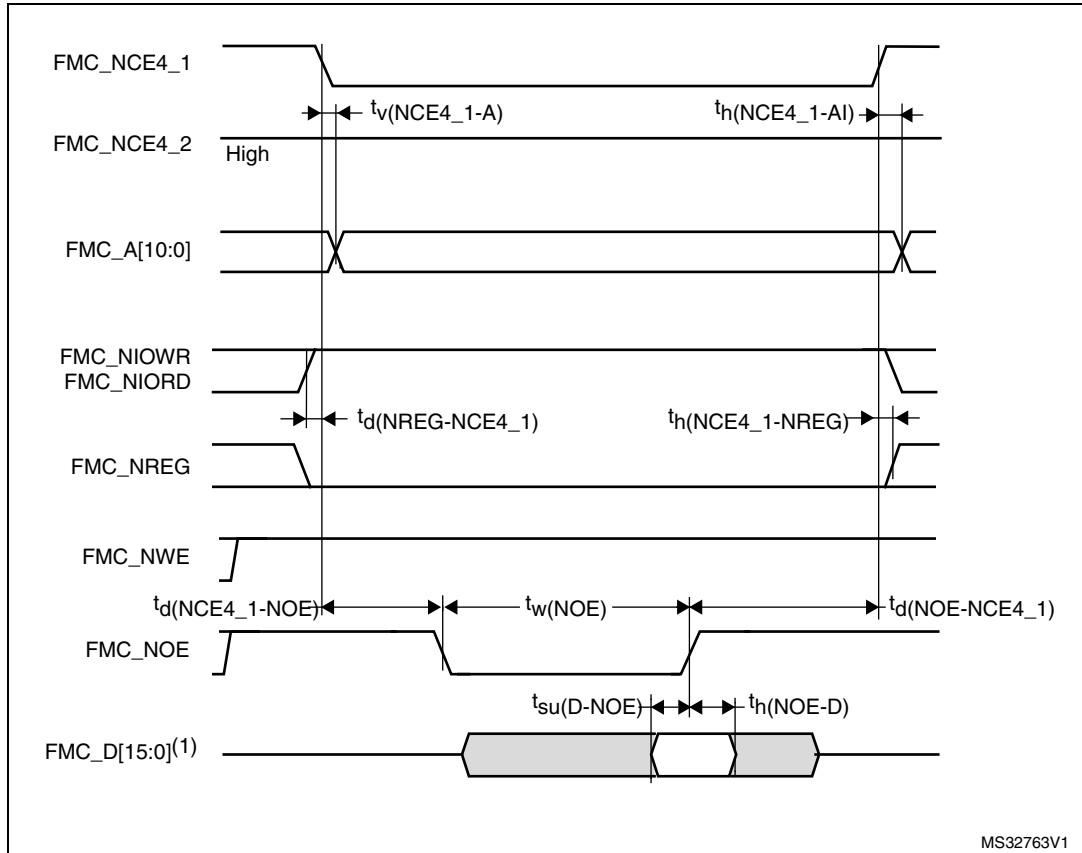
FMC_NCE4_1

$t_{v(NCE4\_1-A)}$

$t_{h(NCE4\_1-AI)}$

FMC_NCE4_2

High

FMC_A[10:0]

FMC_NIOWR
FMC_NIORD

$t_{d(NREG-NCE4\_1)}$

$t_{h(NCE4\_1-NREG)}$

FMC_NREG

FMC_NWE

$t_{d(NCE4\_1-NOE)}$

$t_{w(NOE)}$

$t_{d(NOE-NCE4\_1)}$

FMC_NOE

$t_{su(D-NOE)}$

$t_{h(NOE-D)}$

FMC_D[15:0]$^{(1)}$

MS32763V1